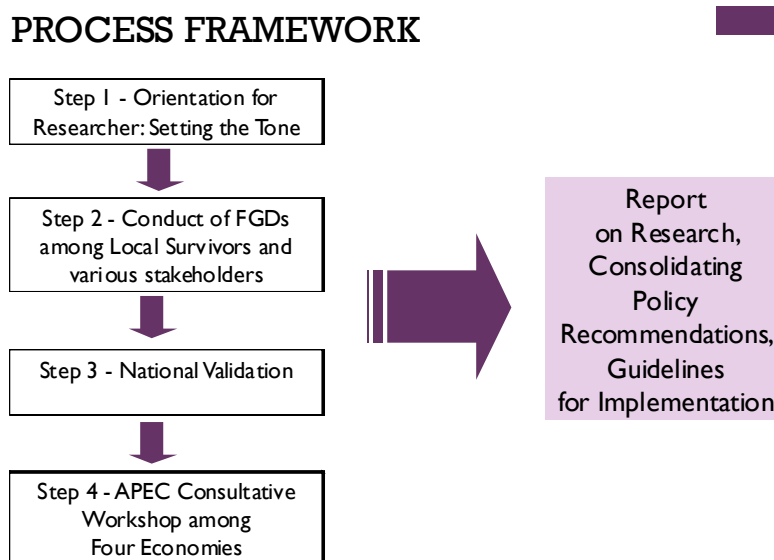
PROCESS FRAMEWORK

Step I - Orientation for Researcher: Setting the Tone

Step 2 - Conduct of FGDs among Local Survivors and various stakeholders

Step 3 - National Validation

Step 4 - APEC Consultative Workshop among Four Economies

Report on Research, Consolidating Policy Recommendations, Guidelines for Implementation